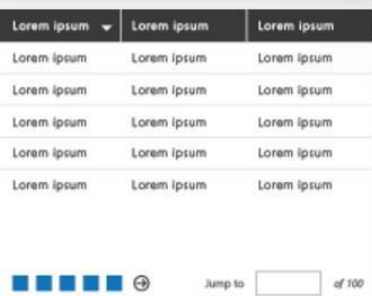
| Lorem ipsum | Lorem ipsum | Lorem ipsum |
|---|---|---|
| Lorem ipsum | Lorem ipsum | Lorem ipsum |
| Lorem ipsum | Lorem ipsum | Lorem ipsum |
| Lorem ipsum | Lorem ipsum | Lorem ipsum |
| Lorem ipsum | Lorem ipsum | Lorem ipsum |
| Lorem ipsum | Lorem ipsum | Lorem ipsum |

Jump to of 100